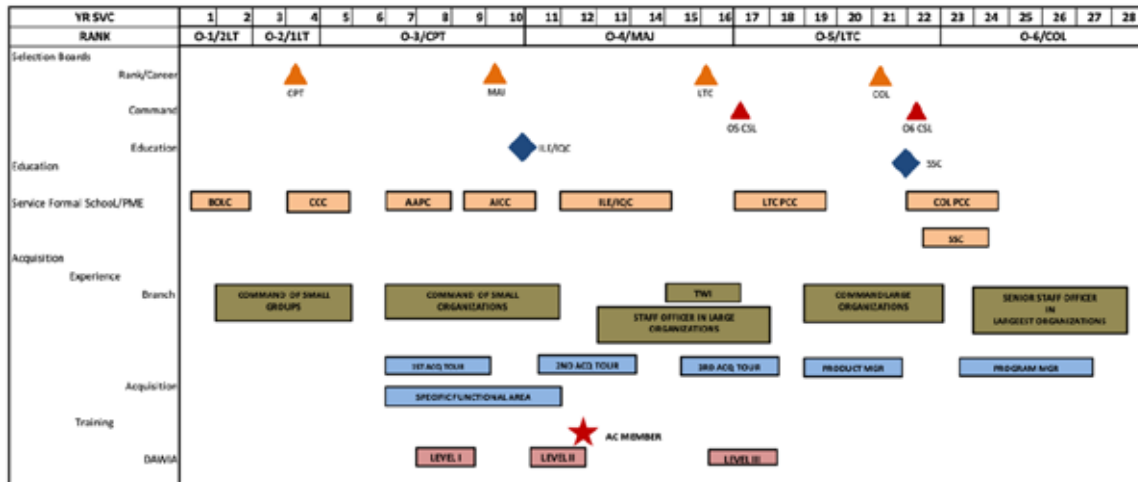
| YR SVC | 1 | 2 | 3 | 4 | 5 | 6 | 7 | 8 | 9 | 10 | 11 | 12 | 13 | 14 | 15 | 16 | 17 | 18 | 19 | 20 | 21 | 22 | 23 | 24 | 25 | 26 | 27 | 28 |
|---|---|---|---|---|---|---|---|---|---|---|---|---|---|---|---|---|---|---|---|---|---|---|---|---|---|---|---|---|
| RANK | O-1/2LT | | O-2/1LT | | O-3/CPT | | | | | | O-4/MAJ | | | | | | O-5/LTC | | | | | | O-6/COL | | | | | |

Selection Boards

Rank/Career

CPT

MAJ

LTC

COL

Command

O5 CSL

O6 CSL

Education

ILE/IQC

SSC

Education

Service Formal School/PME

BOLC

CCC

AAPC

AICC

ILE/IQC

LTC PCC

COL PCC

SSC

Acquisition

Experience

Branch

COMMAND OF SMALL GROUPS

COMMAND OF SMALL ORGANIZATIONS

TWI

STAFF OFFICER IN LARGE ORGANIZATIONS

COMMAND LARGE ORGANIZATIONS

SENIOR STAFF OFFICER IN LARGEST ORGANIZATIONS

1ST ACQ TOUR

2ND ACQ TOUR

3RD ACQ TOUR

PRODUCT MGR

PROGRAM MGR

Acquisition

SPECIFIC FUNCTIONAL AREA

Training

AC MEMBER

DAWIA

LEVEL I

LEVEL II

LEVEL III